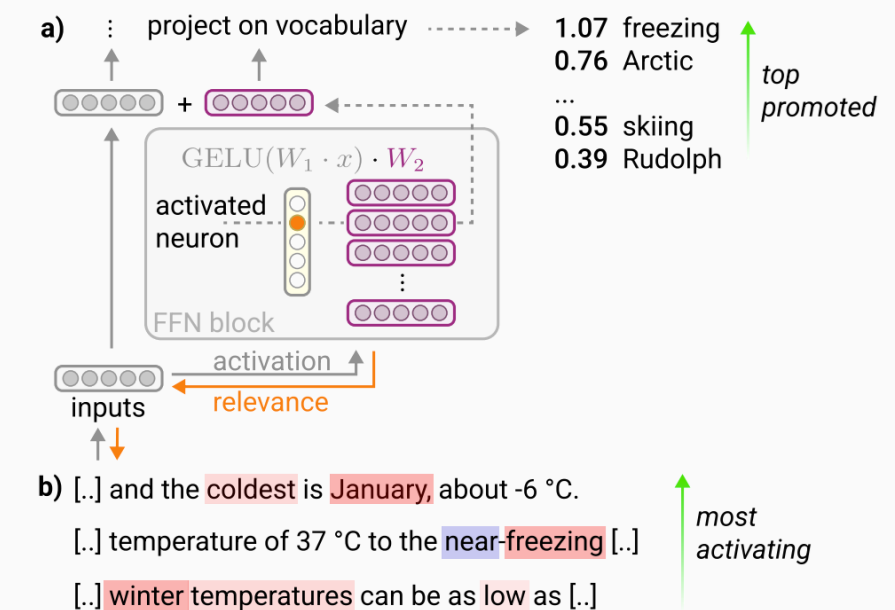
a) ⋮ project on vocabulary

1.07 freezing
0.76 Arctic
...
0.55 skiing
0.39 Rudolph

top promoted

+

$\mathrm{GELU}(W_1 \cdot x) \cdot W_2$

activated neuron

⋮

FFN block

activation

inputs

relevance

b) [..] and the coldest is January, about -6 °C.

[..] temperature of 37 °C to the near-freezing [..]

[..] winter temperatures can be as low as [..]

most activating